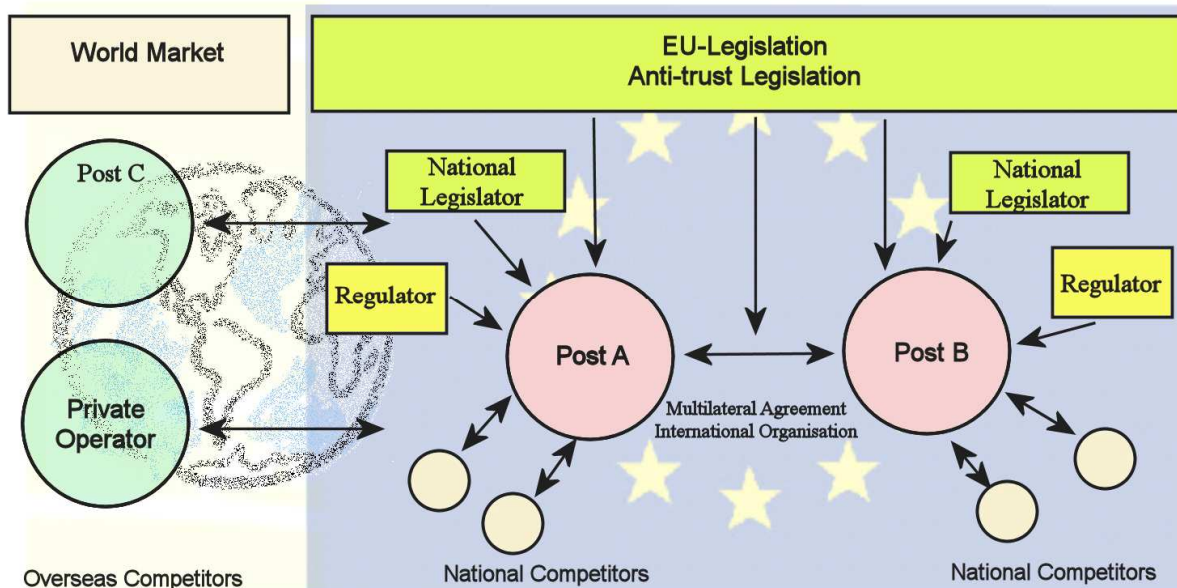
World Market

EU-Legislation
Anti-trust Legislation

Post C

National Legislator

National Legislator

Regulator

Regulator

Post A

Post B

Private Operator

Multilateral Agreement
International Organisation

Overseas Competitors

National Competitors

National Competitors